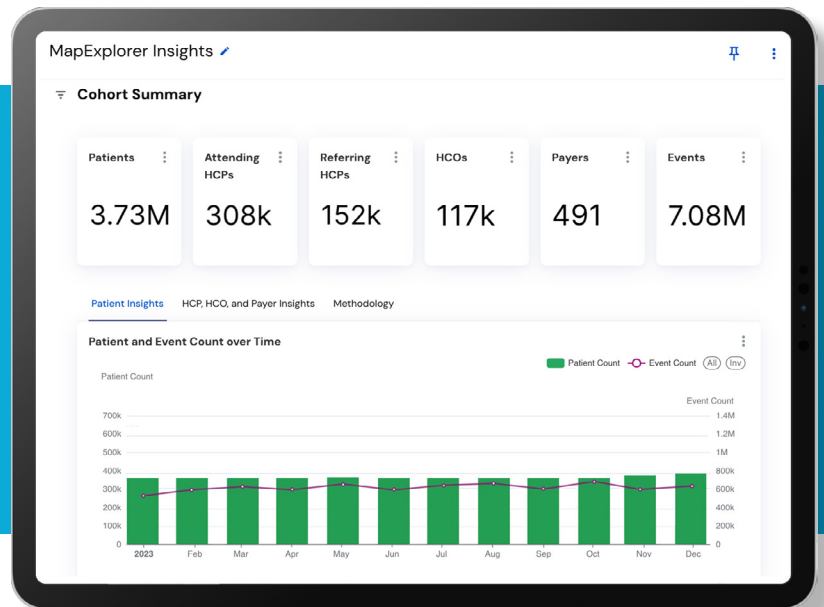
MapExplorer Insights

Cohort Summary

| Patients | Attending HCPs | Referring HCPs | HCOs | Payers | Events |
|---|---|---|---|---|---|
| 3.73M | 308k | 152k | 117k | 491 | 7.08M |

Patient Insights HCP, HCO, and Payer Insights Methodology

Patient and Event Count over Time

Patient Count Event Count All Inv

Patient Count

Event Count

700k 600k 500k 400k 300k 200k 100k 0

1.4M 1.2M 1M 800k 600k 400k 200k 0

2023 Feb Mar Apr May Jun Jul Aug Sep Oct Nov Dec